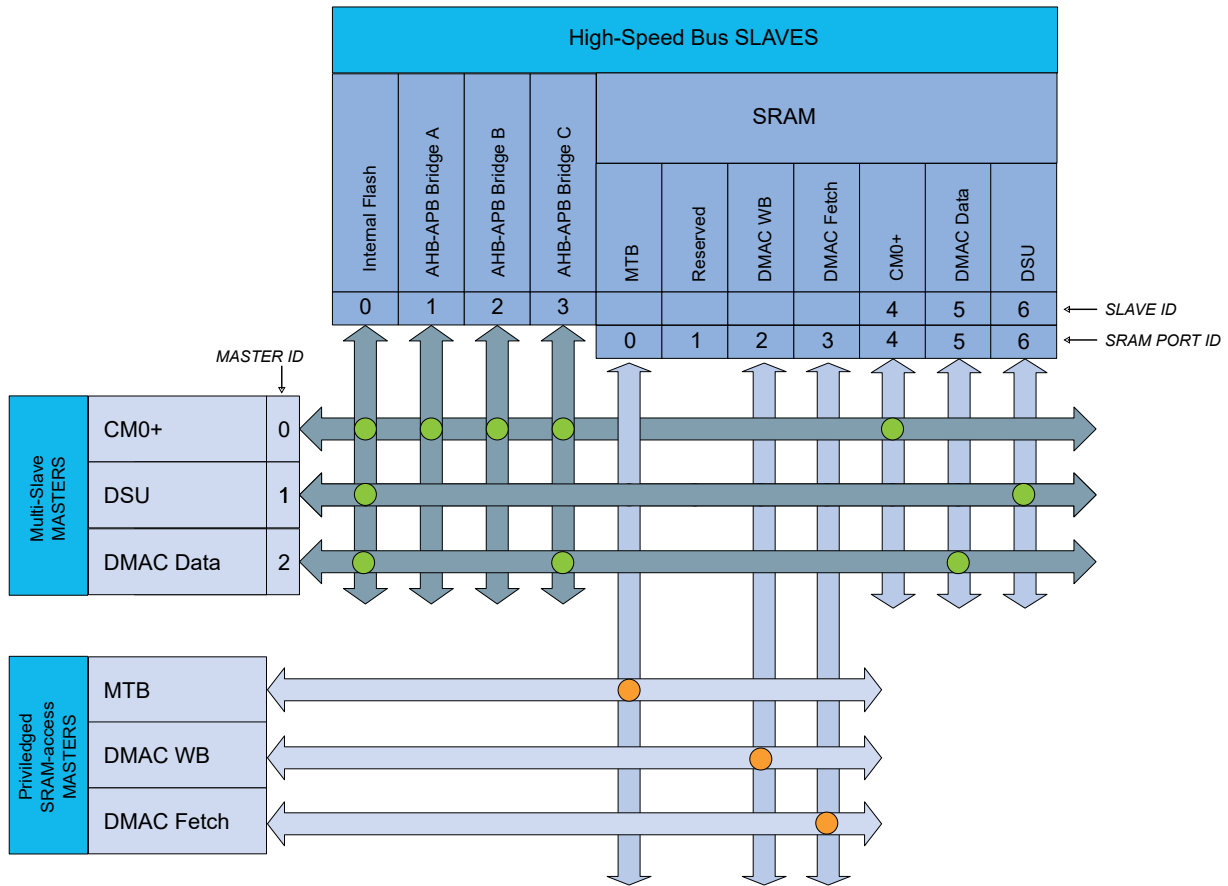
High-Speed Bus SLAVES

Internal Flash
AHB-APB Bridge A
AHB-APB Bridge B
AHB-APB Bridge C

SRAM

MTB
Reserved
DMAC WB
DMAC Fetch
CM0+
DMAC Data
DSU

| 0 | 1 | 2 | 3 | | | | | 4 | 5 | 6 |
|---|---|---|---|---|---|---|---|---|---|---|

SLAVE ID

| 0 | 1 | 2 | 3 | 4 | 5 | 6 |
|---|---|---|---|---|---|---|

SRAM PORT ID

MASTER ID

Multi-Slave MASTERS

| CM0+ | 0 |
|---|---|
| DSU | 1 |
| DMAC Data | 2 |

Priviledged SRAM-access MASTERS

MTB
DMAC WB
DMAC Fetch